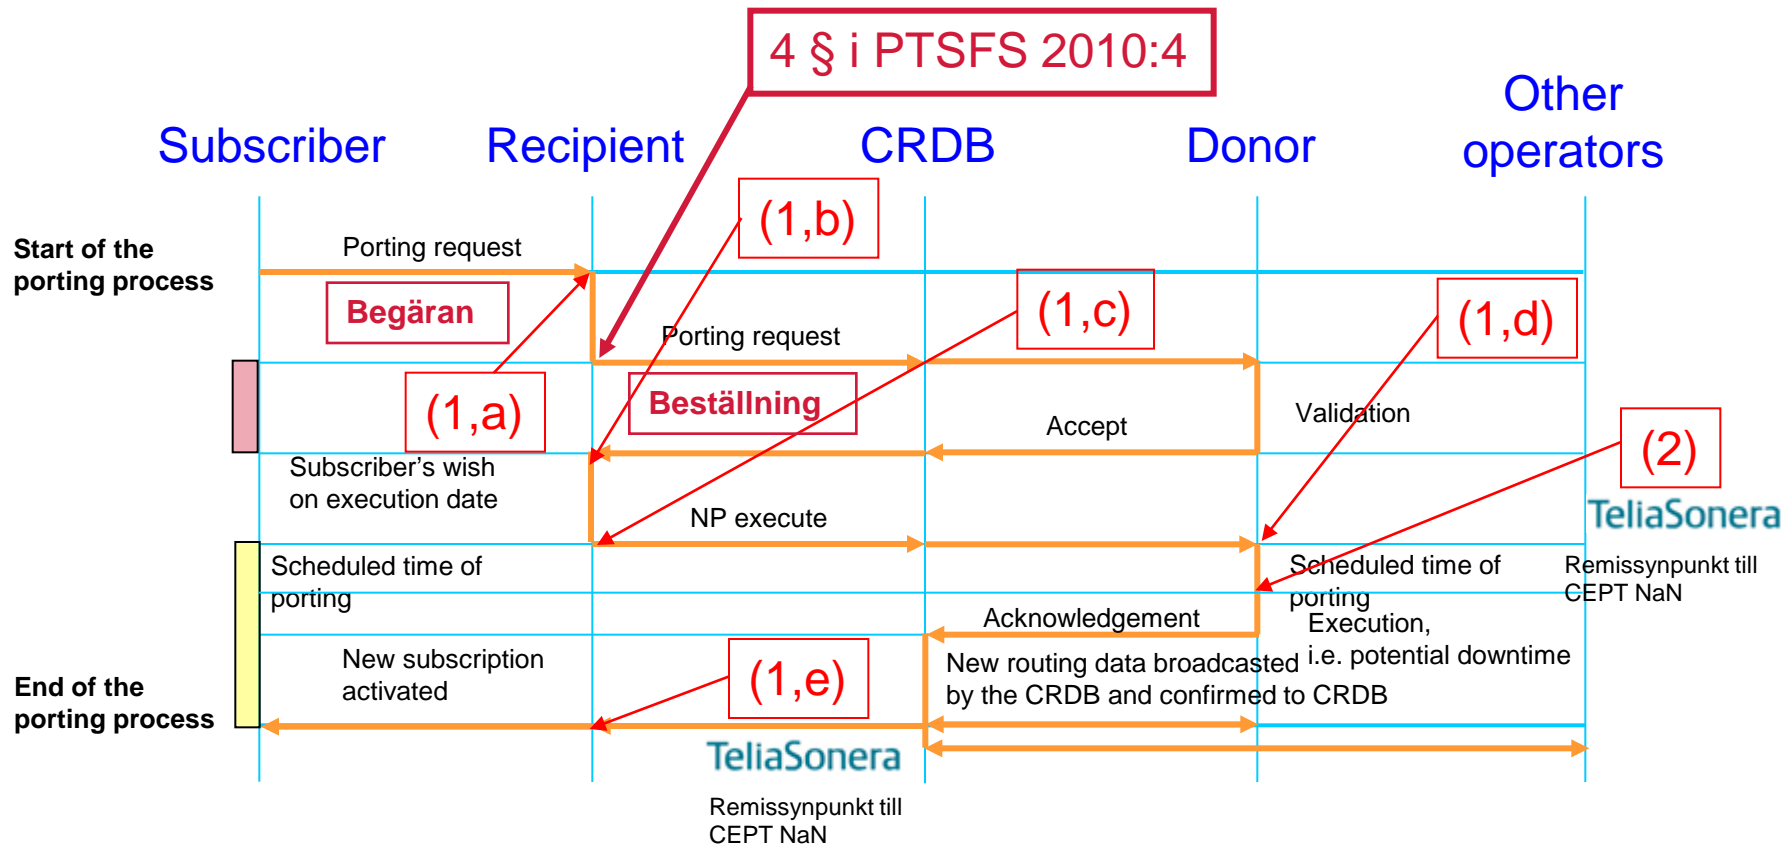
4 § i PTSFS 2010:4

Subscriber

Recipient

CRDB

Donor

Other operators

Start of the porting process

Porting request

(1,b)

Begäran

(1,c)

(1,d)

Porting request

(1,a)

Beställning

Accept

Validation

(2)

Subscriber's wish on execution date

NP execute

TeliaSonera

Scheduled time of porting

Scheduled time of porting

Remissynpunkt till CEPT NaN

Execution, i.e. potential downtime

Acknowledgement

New subscription activated

(1,e)

New routing data broadcasted by the CRDB and confirmed to CRDB

End of the porting process

TeliaSonera

Remissynpunkt till CEPT NaN